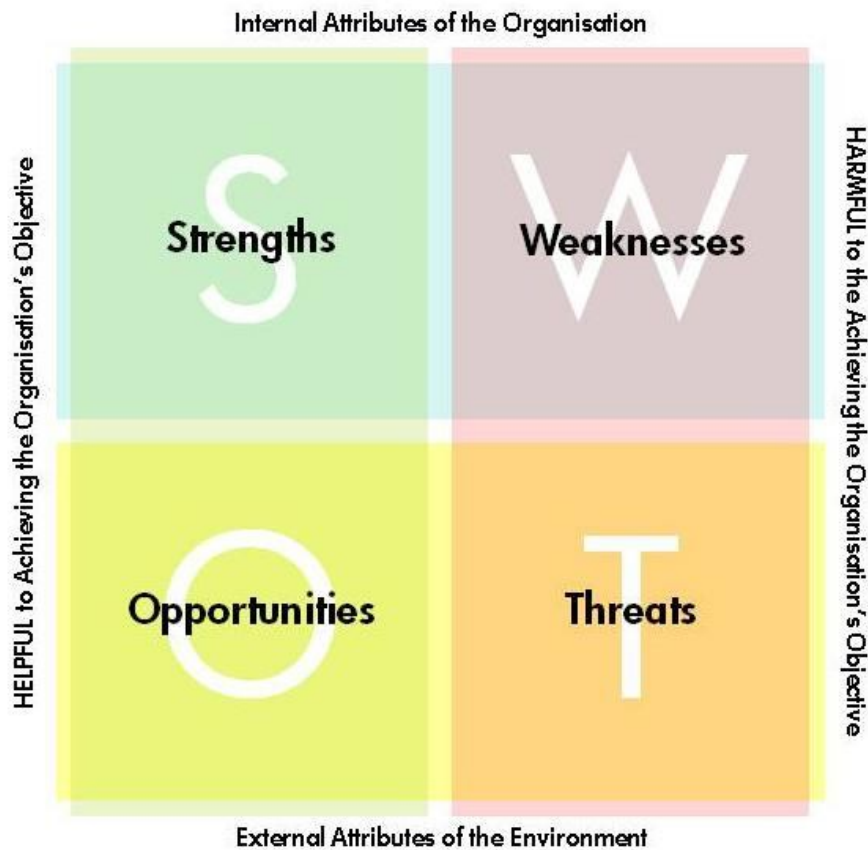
Internal Attributes of the Organisation

HELPFUL to Achieving the Organisation's Objective

S
Strengths

W
Weaknesses

HARMFUL to the Achieving the Organisation's Objective

O
Opportunities

T
Threats

External Attributes of the Environment